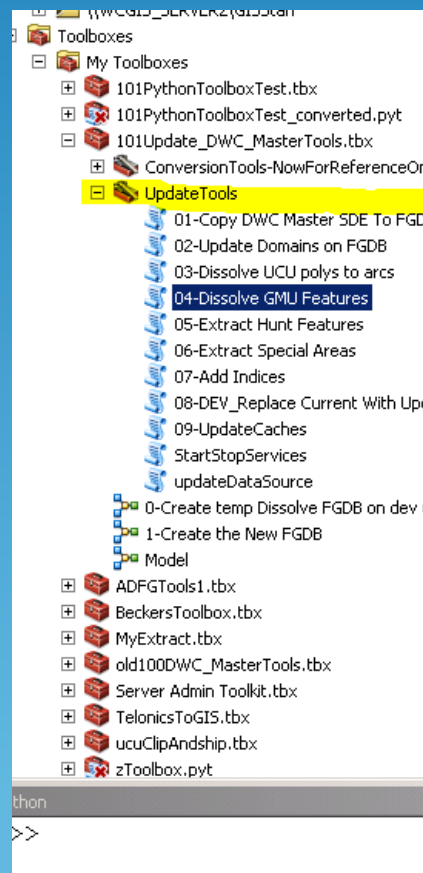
\\WCGIS_SERVER2\GISStan
Toolboxes
My Toolboxes
101PythonToolboxTest.tbx
101PythonToolboxTest_converted.pyt
101Update_DWC_MasterTools.tbx
ConversionTools-NowForReferenceOn
UpdateTools
01-Copy DWC Master SDE To FGD
02-Update Domains on FGDB
03-Dissolve UCU polys to arcs
04-Dissolve GMU Features
05-Extract Hunt Features
06-Extract Special Areas
07-Add Indices
08-DEV_Replace Current With Up
09-UpdateCaches
StartStopServices
updateDataSource
0-Create temp Dissolve FGDB on dev
1-Create the New FGDB
Model
ADFGTools1.tbx
BeckersToolbox.tbx
MyExtract.tbx
old100DWC_MasterTools.tbx
Server Admin Toolkit.tbx
TelonicsToGIS.tbx
ucuClipAndship.tbx
zToolbox.pyt
thon
>>